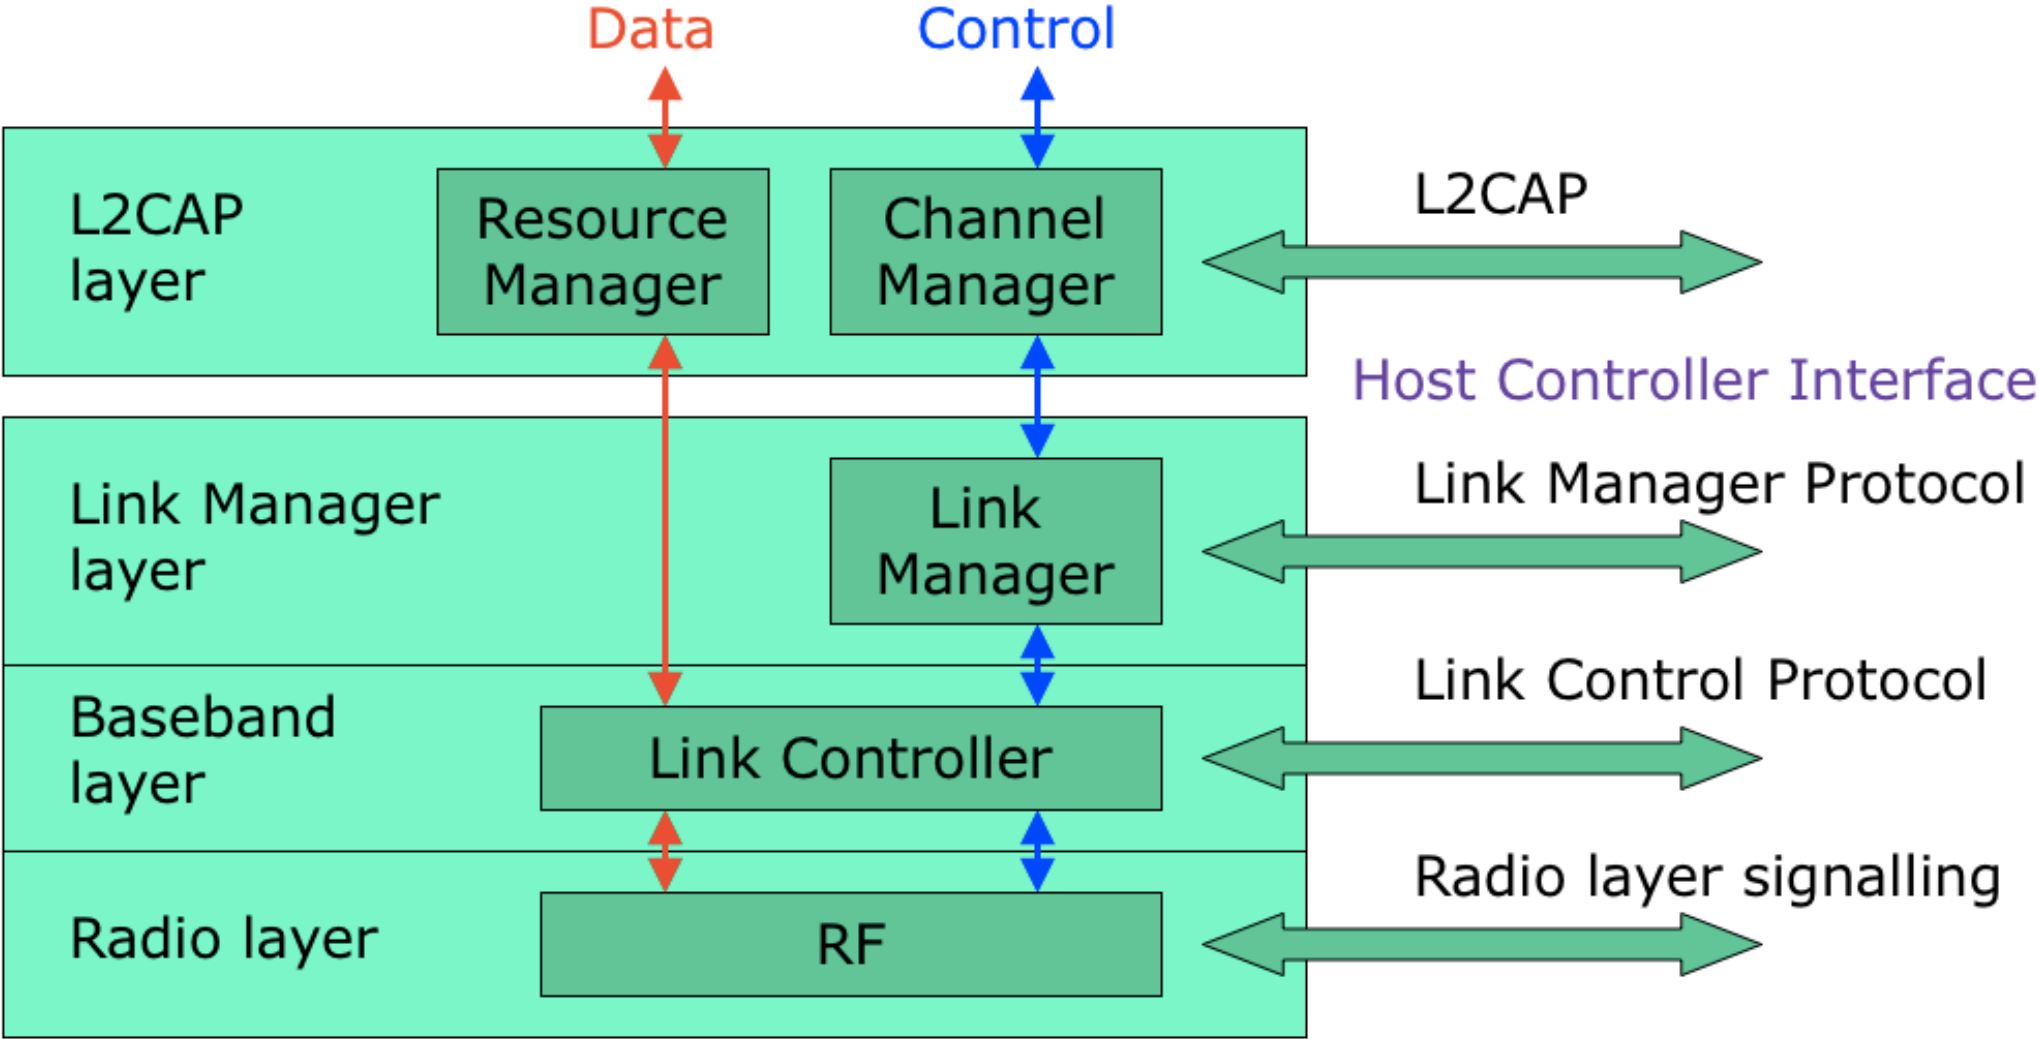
Data

Control

L2CAP layer

Resource Manager

Channel Manager

L2CAP

Host Controller Interface

Link Manager layer

Link Manager

Link Manager Protocol

Baseband layer

Link Controller

Link Control Protocol

Radio layer

RF

Radio layer signalling